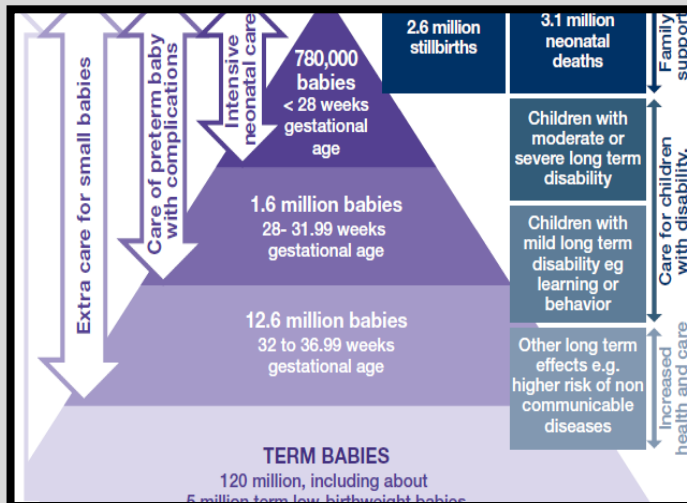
Extra care for small babies

Care of preterm baby with complications

Intensive neonatal care

780,000 babies < 28 weeks gestational age

1.6 million babies 28- 31.99 weeks gestational age

12.6 million babies 32 to 36.99 weeks gestational age

TERM BABIES
120 million, including about
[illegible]

2.6 million stillbirths

3.1 million neonatal deaths

Family support

Children with moderate or severe long term disability

Children with mild long term disability eg learning or behavior

Care for children with disability.

Other long term effects e.g. higher risk of non communicable diseases

Increased health and care